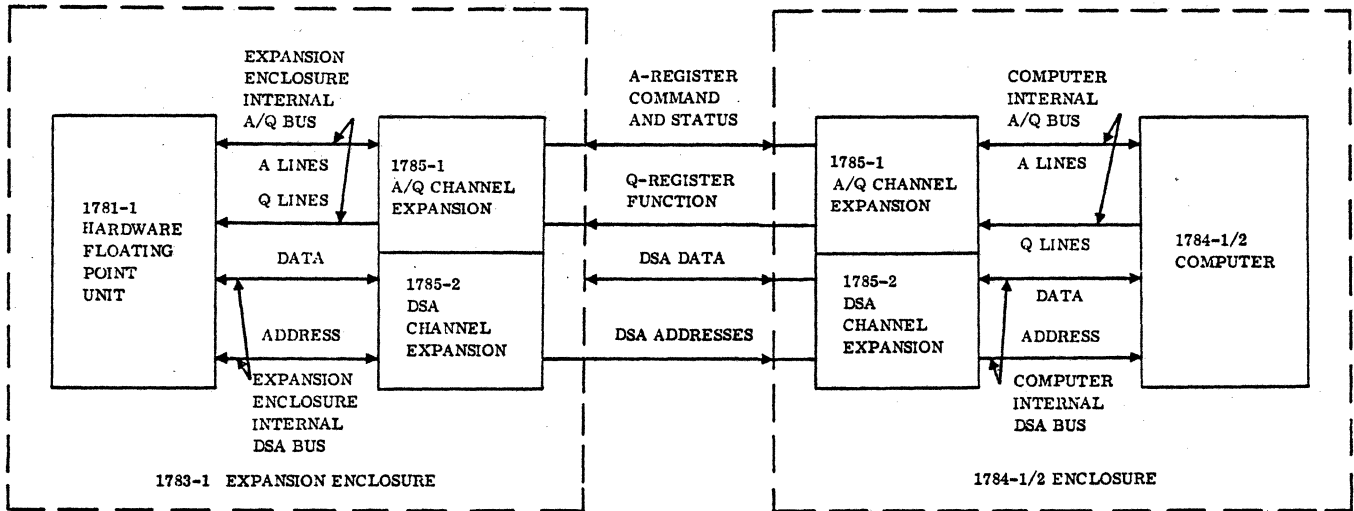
EXPANSION ENCLOSURE INTERNAL A/Q BUS

1781-1 HARDWARE FLOATING POINT UNIT

A LINES

Q LINES

DATA

ADDRESS

EXPANSION ENCLOSURE INTERNAL DSA BUS

1785-1 A/Q CHANNEL EXPANSION

1785-2 DSA CHANNEL EXPANSION

1783-1 EXPANSION ENCLOSURE

A-REGISTER COMMAND AND STATUS

Q-REGISTER FUNCTION

DSA DATA

DSA ADDRESSES

COMPUTER INTERNAL A/Q BUS

1785-1 A/Q CHANNEL EXPANSION

1785-2 DSA CHANNEL EXPANSION

A LINES

Q LINES

DATA

ADDRESS

COMPUTER INTERNAL DSA BUS

1784-1/2 COMPUTER

1784-1/2 ENCLOSURE